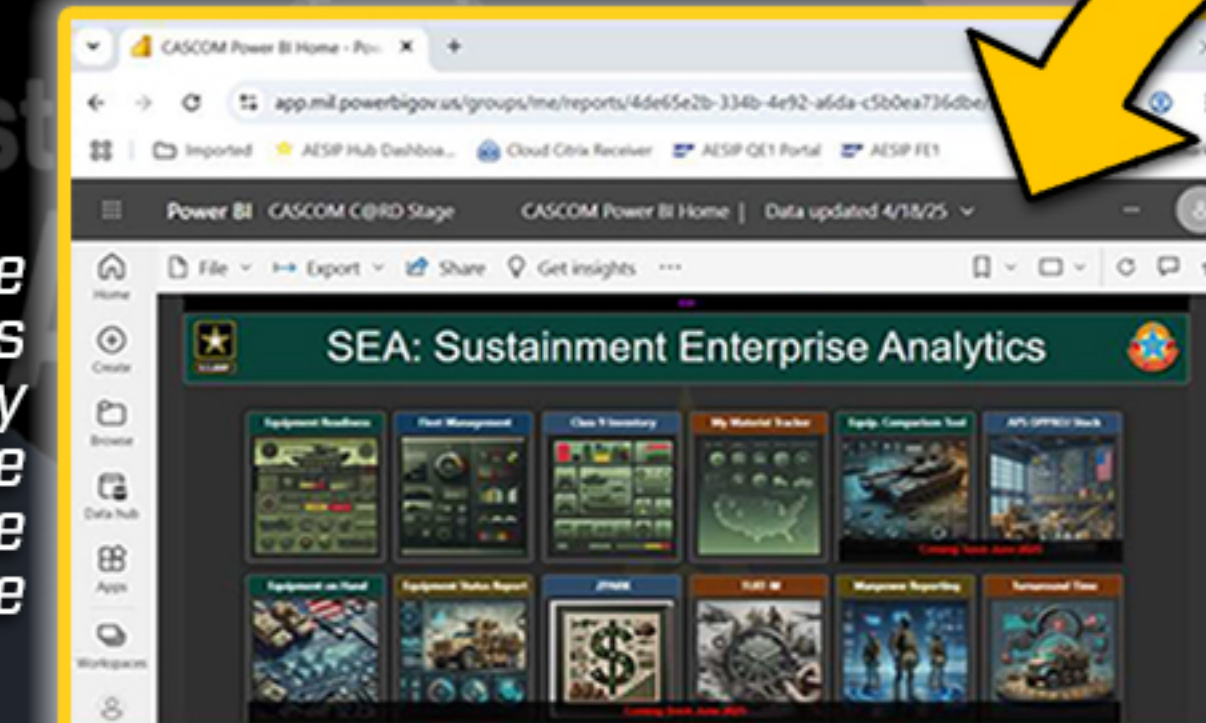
CASCOM Power BI Home - Po... ×

app.mil.powerbigov.us/groups/me/reports/4de65e2b-334b-4e92-a6da-c5b0ea736dbe/

Imported AESIP Hub Dashboa... Cloud Citrix Receiver AESIP QE1 Portal AESIP FE1

Power BI CASCOM C@RD Stage CASCOM Power BI Home | Data updated 4/18/25

Home
Create
Browse
Data hub
Apps
Workspaces

File Export Share Get insights ···

SEA: Sustainment Enterprise Analytics

Equipment Readiness
Fleet Management
Class 9 Inventory
My Materiel Tracker
Equip. Comparison Tool
APS OPPROJ Stock
Coming Soon June 2025
Equipment on Hand
Equipment Status Report
JTNDR
TUET M
Manpower Reporting
Turnaround Time
Coming Soon June 2025

e
s
y
e
e
e